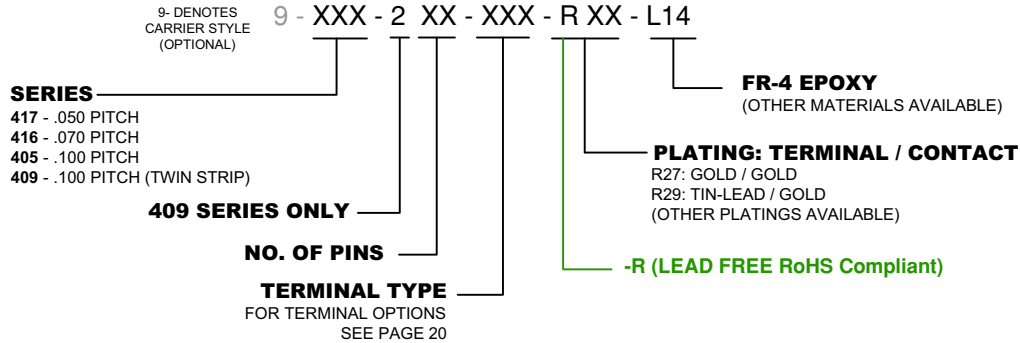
9- DENOTES CARRIER STYLE (OPTIONAL)

9 - XXX - 2 XX - XXX - R XX - L14

SERIES
417 - .050 PITCH
416 - .070 PITCH
405 - .100 PITCH
409 - .100 PITCH (TWIN STRIP)

409 SERIES ONLY

NO. OF PINS

TERMINAL TYPE
FOR TERMINAL OPTIONS SEE PAGE 20

FR-4 EPOXY
(OTHER MATERIALS AVAILABLE)

PLATING: TERMINAL / CONTACT
R27: GOLD / GOLD
R29: TIN-LEAD / GOLD
(OTHER PLATINGS AVAILABLE)

-R (LEAD FREE RoHS Compliant)